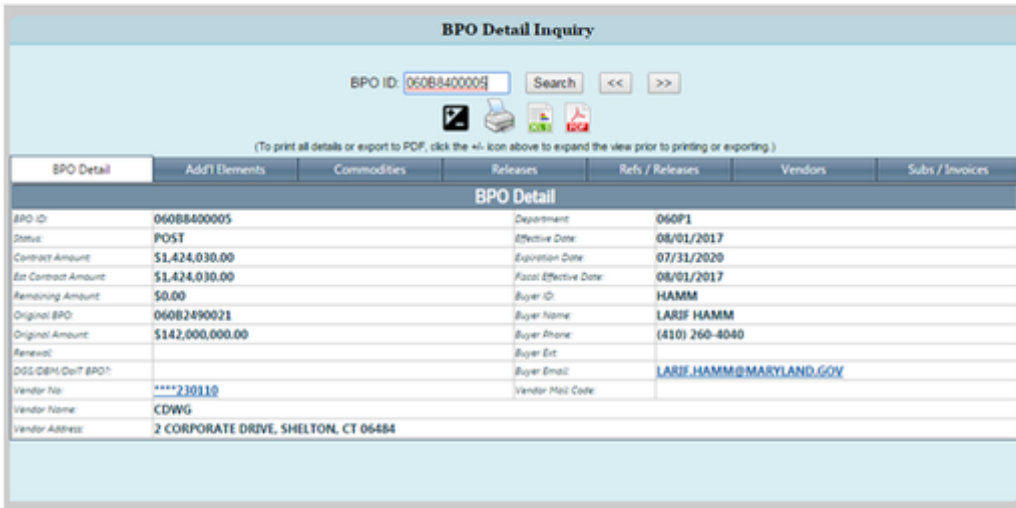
BPO Detail Inquiry

BPO ID: 060B8400005 Search << >>

(To print all details or export to PDF, click the +/- icon above to expand the view prior to printing or exporting.)

| BPO Detail | Add'l Elements | Commodities | Releases | Refs / Releases | Vendors | Subs / Invoices |
|---|---|---|---|---|---|---|

BPO Detail

| | | | |
|---|---|---|---|
| BPO ID: | 060B8400005 | Department: | 060P1 |
| Status: | POST | Effective Date: | 08/01/2017 |
| Contract Amount: | \$1,424,030.00 | Expiration Date: | 07/31/2020 |
| Est Contract Amount: | \$1,424,030.00 | Fiscal Effective Date: | 08/01/2017 |
| Remaining Amount: | \$0.00 | Buyer ID: | HAMM |
| Original BPO: | 060B2490021 | Buyer Name: | LARIF HAMM |
| Original Amount: | \$142,000,000.00 | Buyer Phone: | (410) 260-4040 |
| Renewal: | | Buyer Ext: | |
| DGS/DBM/DoIT BPO?: | | Buyer Email: | LARIF.HAMM@MARYLAND.GOV |
| Vendor No: | ****230110 | Vendor Mail Code: | |
| Vendor Name: | CDWG | | |
| Vendor Address: | 2 CORPORATE DRIVE, SHELTON, CT 06484 | | |